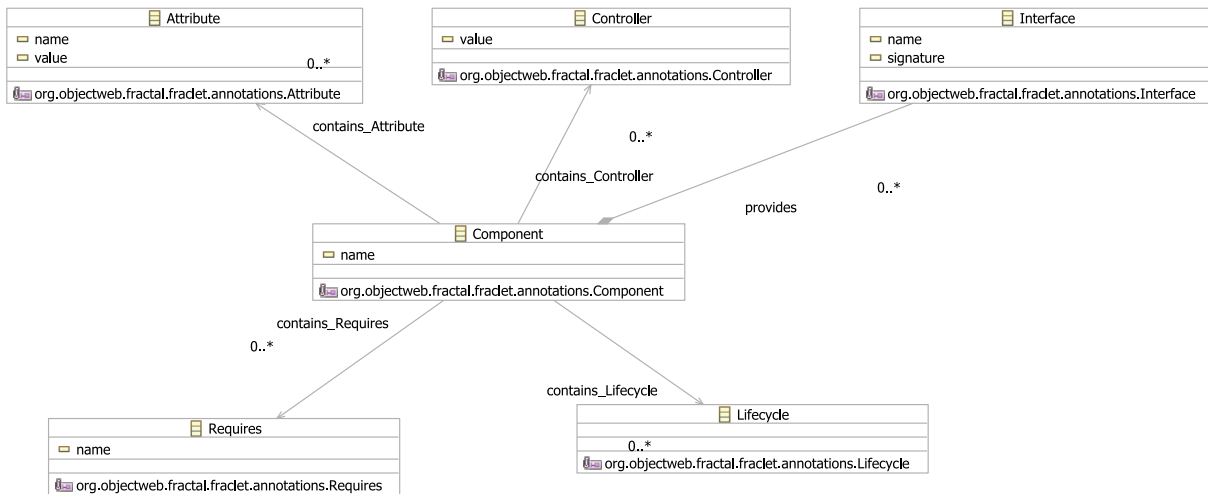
Attribute
name
value
0..*
org.objectweb.fractal.fraclet.annotations.Attribute

Controller
value
org.objectweb.fractal.fraclet.annotations.Controller

Interface
name
signature
org.objectweb.fractal.fraclet.annotations.Interface

contains_Attribute

0..*

contains_Controller

0..*

provides

Component
name
org.objectweb.fractal.fraclet.annotations.Component

contains_Requires

0..*

contains_Lifecycle

Requires
name
org.objectweb.fractal.fraclet.annotations.Requires

Lifecycle
0..*
org.objectweb.fractal.fraclet.annotations.Lifecycle